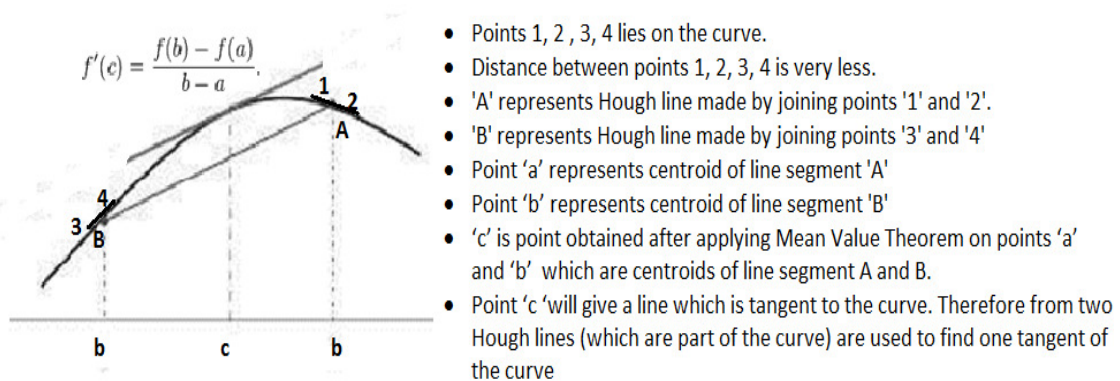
$f'(c) = \frac{f(b) - f(a)}{b - a}$.

1
2
A
4
3
B
b
c
b

- Points 1, 2 , 3, 4 lies on the curve.
- Distance between points 1, 2, 3, 4 is very less.
- 'A' represents Hough line made by joining points '1' and '2'.
- 'B' represents Hough line made by joining points '3' and '4'
- Point 'a' represents centroid of line segment 'A'
- Point 'b' represents centroid of line segment 'B'
- 'c' is point obtained after applying Mean Value Theorem on points 'a' and 'b' which are centroids of line segment A and B.
- Point 'c 'will give a line which is tangent to the curve. Therefore from two Hough lines (which are part of the curve) are used to find one tangent of the curve